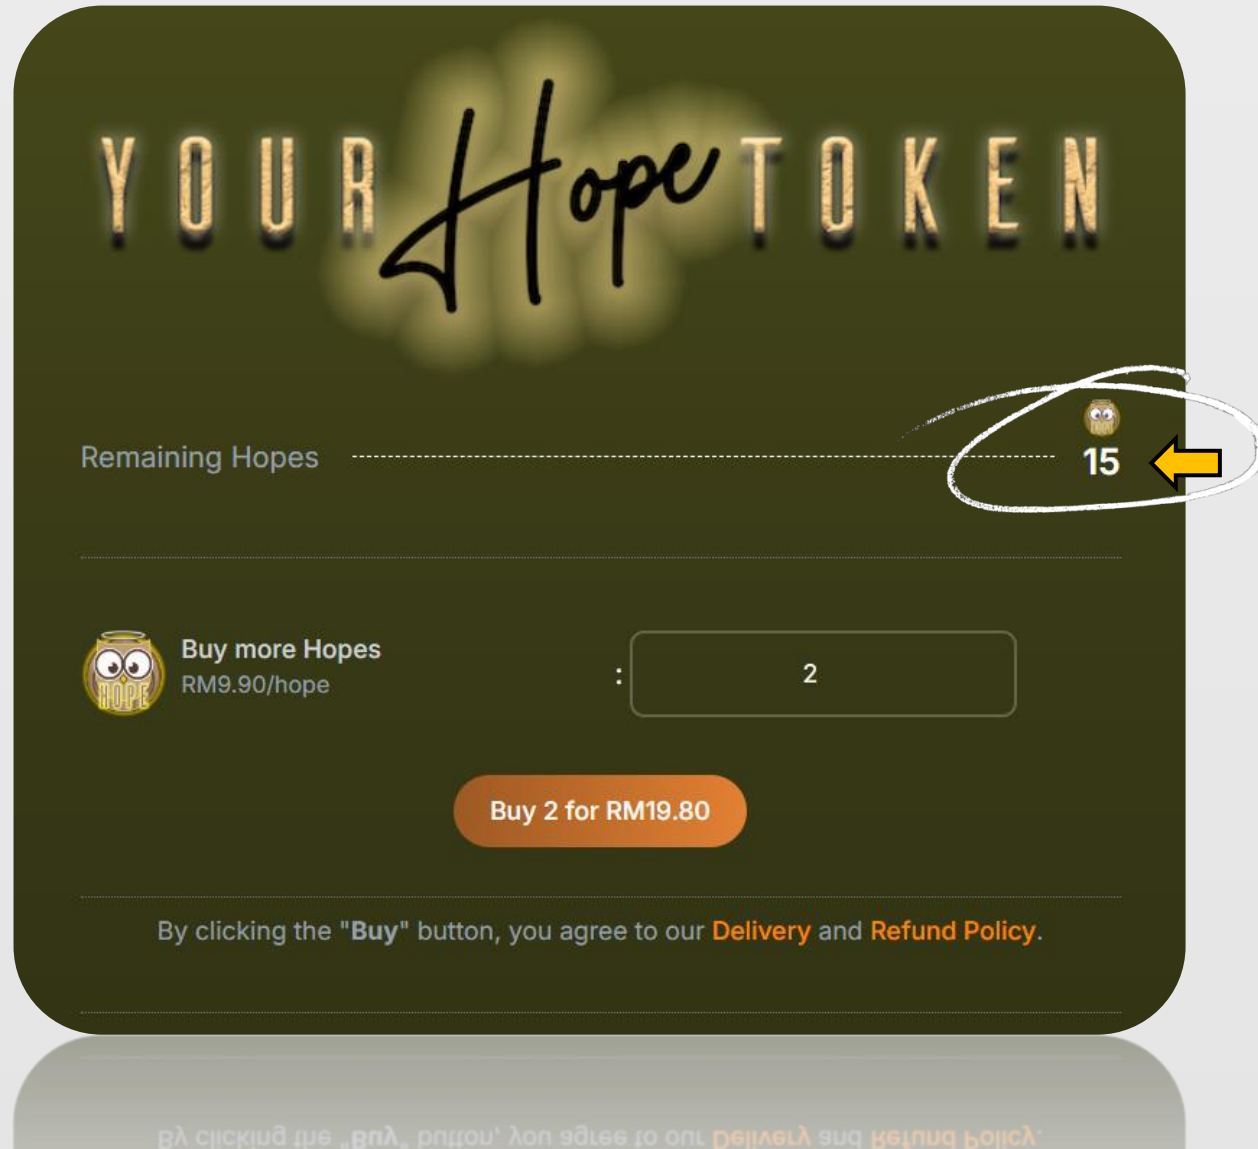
YOUR Hope TOKEN

HOPE

Remaining Hopes 15

HOPE

Buy more Hopes
RM9.90/hope

: 2

Buy 2 for RM19.80

By clicking the "**Buy**" button, you agree to our Delivery and Refund Policy.

By clicking the "Buy" button, you agree to our Delivery and Refund Policy.